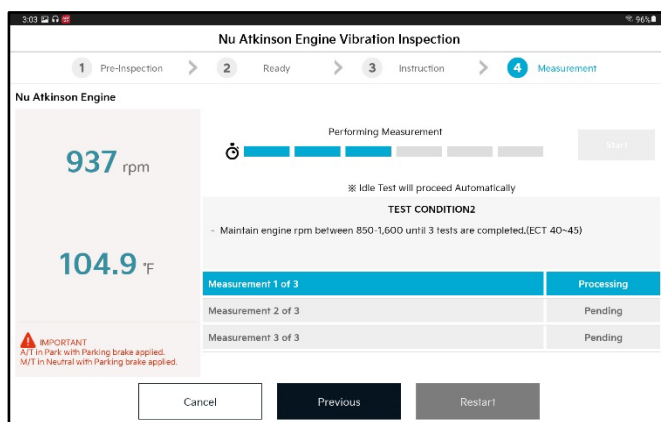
3:03 96%

Nu Atkinson Engine Vibration Inspection

1 Pre-Inspection 2 Ready 3 Instruction 4 Measurement

Nu Atkinson Engine

937 rpm

104.9 °F

IMPORTANT
A/T in Park with Parking brake applied.
M/T in Neutral with Parking brake applied.

Performing Measurement

Start

※ Idle Test will proceed Automatically

TEST CONDITION2

- Maintain engine rpm between 850-1,600 until 3 tests are completed.(ECT 40~45)

| Measurement 1 of 3 | Processing |
|---|---|
| Measurement 2 of 3 | Pending |
| Measurement 3 of 3 | Pending |

Cancel Previous Restart